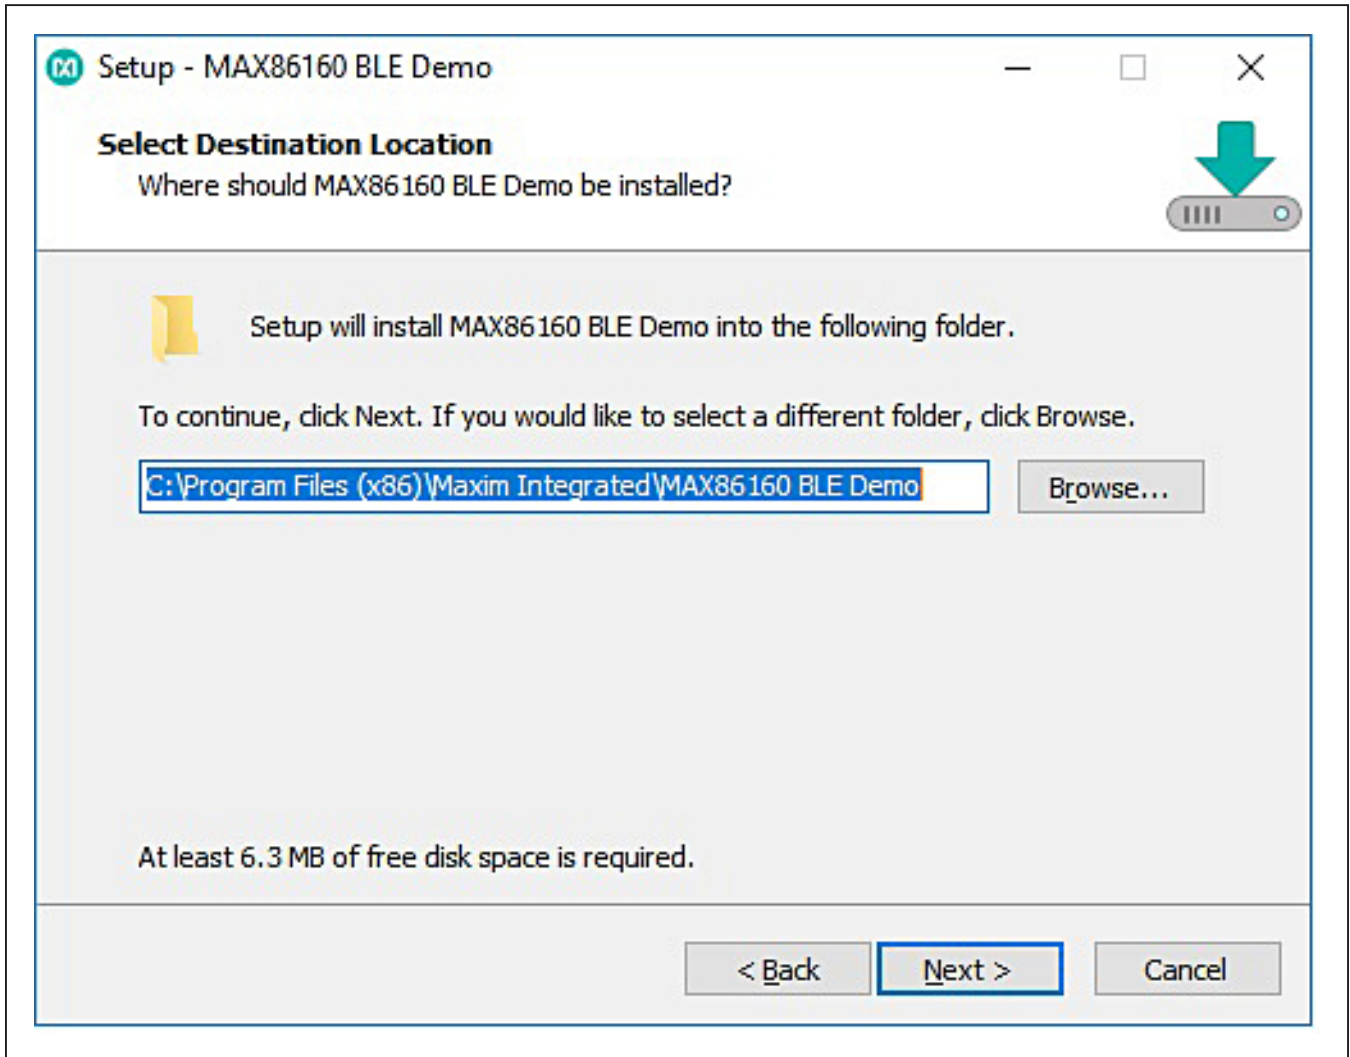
Setup - MAX86160 BLE Demo

Select Destination Location
Where should MAX86160 BLE Demo be installed?

Setup will install MAX86160 BLE Demo into the following folder.

To continue, click Next. If you would like to select a different folder, click Browse.

C:\Program Files (x86)\Maxim Integrated\MAX86160 BLE Demo

Browse...

At least 6.3 MB of free disk space is required.

< Back

Next >

Cancel